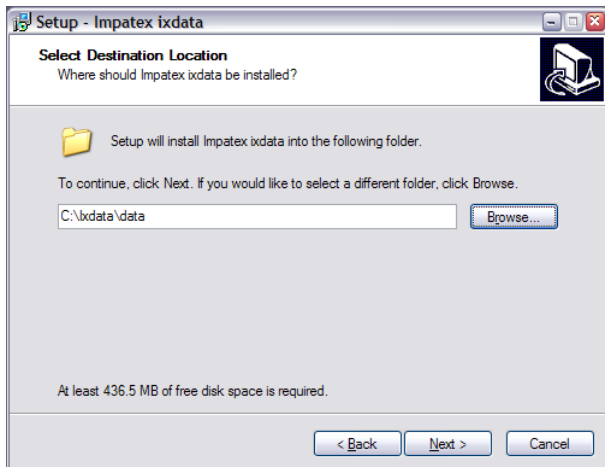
Setup - Impatex ixdata

Select Destination Location
Where should Impatex ixdata be installed?

Setup will install Impatex ixdata into the following folder.

To continue, click Next. If you would like to select a different folder, click Browse.

C:\Ixdata\data

Browse...

At least 436.5 MB of free disk space is required.

< Back
Next >
Cancel